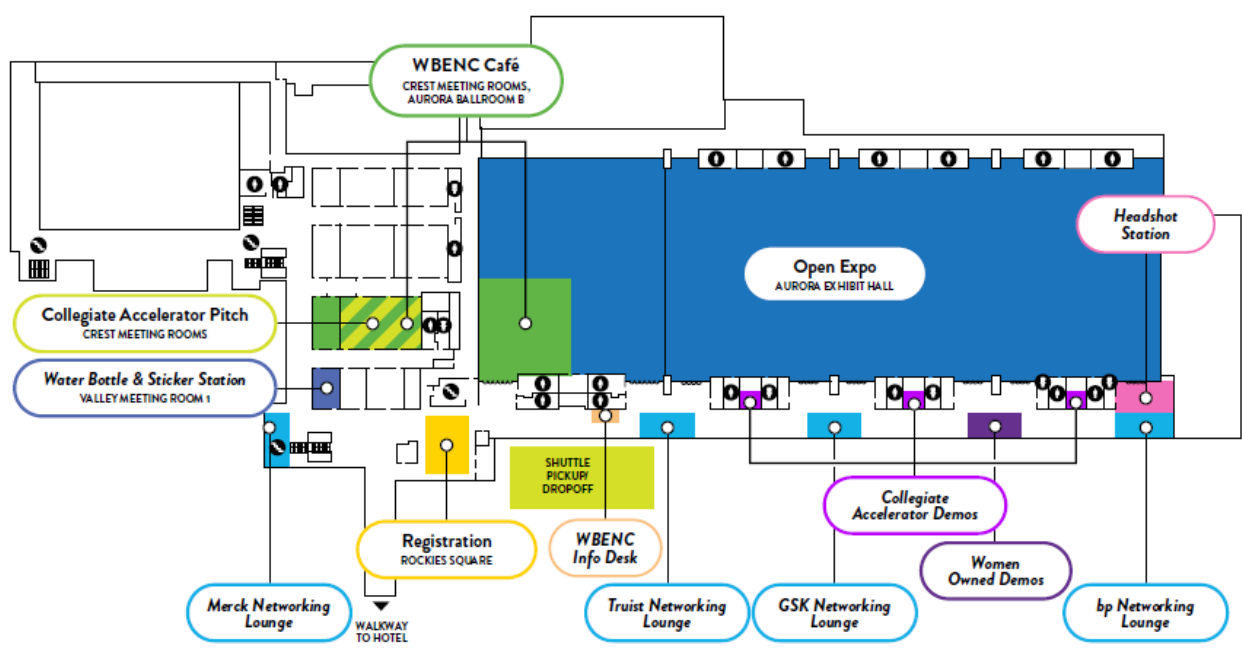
WBENC Café
CREST MEETING ROOMS, AURORA BALLROOM B

Headshot Station

Open Expo
AURORA EXHIBIT HALL

Collegiate Accelerator Pitch
CREST MEETING ROOMS

Water Bottle & Sticker Station
VALLEY MEETING ROOM 1

SHUTTLE PICKUP/ DROPOFF

Collegiate Accelerator Demos

Registration
ROCKIES SQUARE

WBENC Info Desk

Women Owned Demos

Merck Networking Lounge

WALKWAY TO HOTEL

Truist Networking Lounge

GSK Networking Lounge

bp Networking Lounge